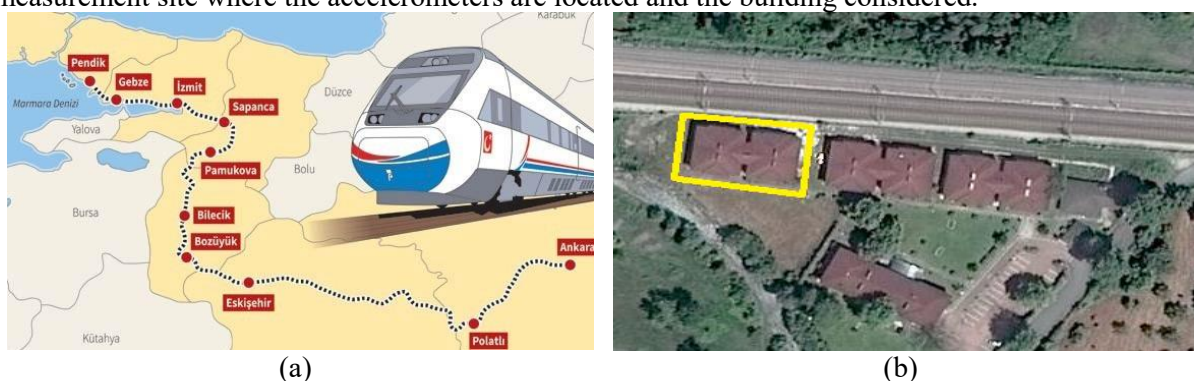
measurement site where the accelerometers are located and the building considered.

Karabük
Pendik
Gebze
İzmit
Marmara Denizi
Düzce
Sapanca
Yalova
Pamukova
Bolu
Bursa
Bilecik
Bozüyük
Ankara
Eskişehir
Kütahya
Polatlı

(a)

(b)